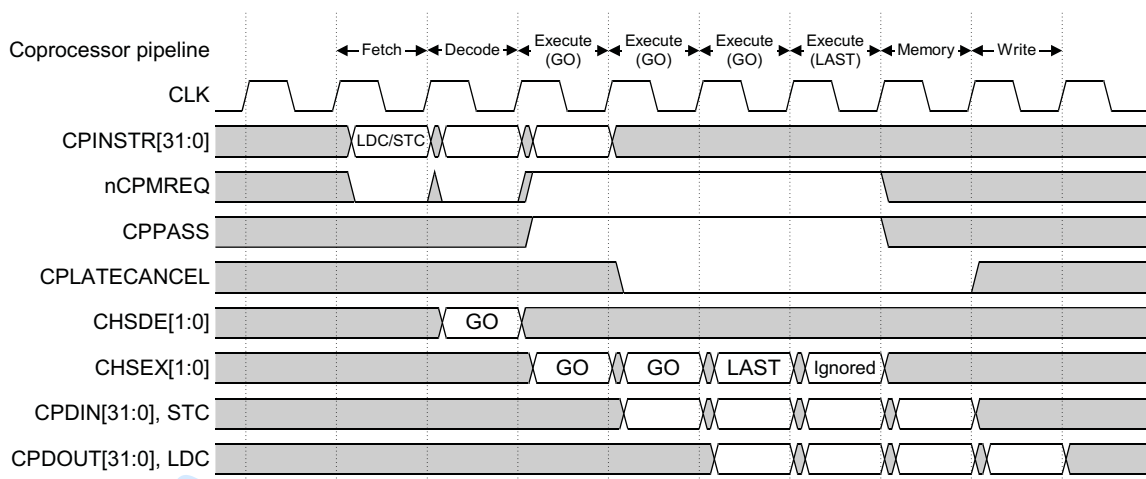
Coprocessor pipeline
Fetch
Decode
Execute (GO)
Execute (GO)
Execute (GO)
Execute (LAST)
Memory
Write

CLK
CPINSTR[31:0]
LDC/STC
nCPMREQ
CPPASS
CPLATECANCEL
CHSDE[1:0]
GO
CHSEX[1:0]
GO
GO
LAST
Ignored
CPDIN[31:0], STC
CPDOUT[31:0], LDC